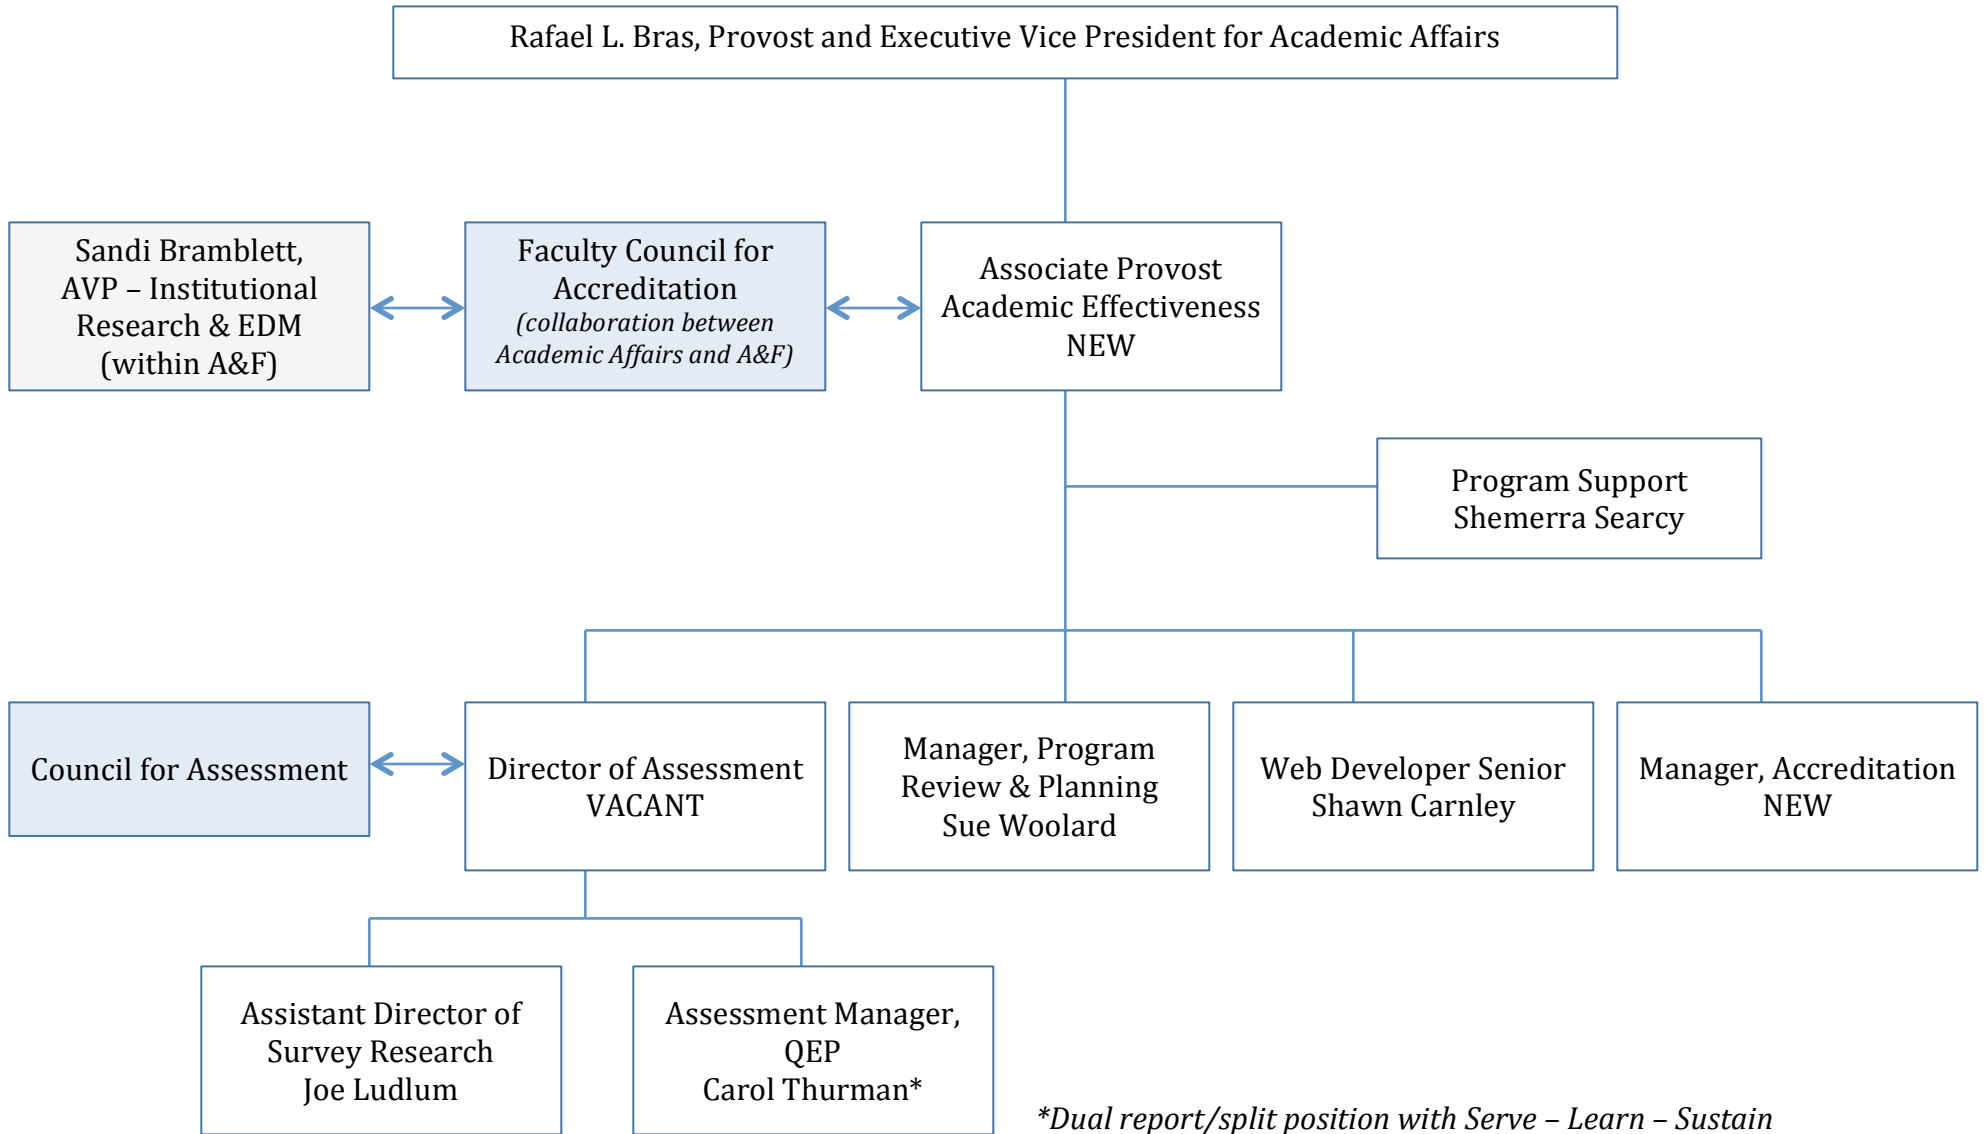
Rafael L. Bras, Provost and Executive Vice President for Academic Affairs

Sandi Bramblett, AVP – Institutional Research & EDM (within A&F)

Faculty Council for Accreditation
*(collaboration between Academic Affairs and A&F)*

Associate Provost
Academic Effectiveness
NEW

Program Support
Shemerra Searcy

Council for Assessment

Director of Assessment
VACANT

Manager, Program Review & Planning
Sue Woolard

Web Developer Senior
Shawn Carnley

Manager, Accreditation
NEW

Assistant Director of Survey Research
Joe Ludlum

Assessment Manager, QEP
Carol Thurman*

*Dual report/split position with Serve – Learn – Sustain